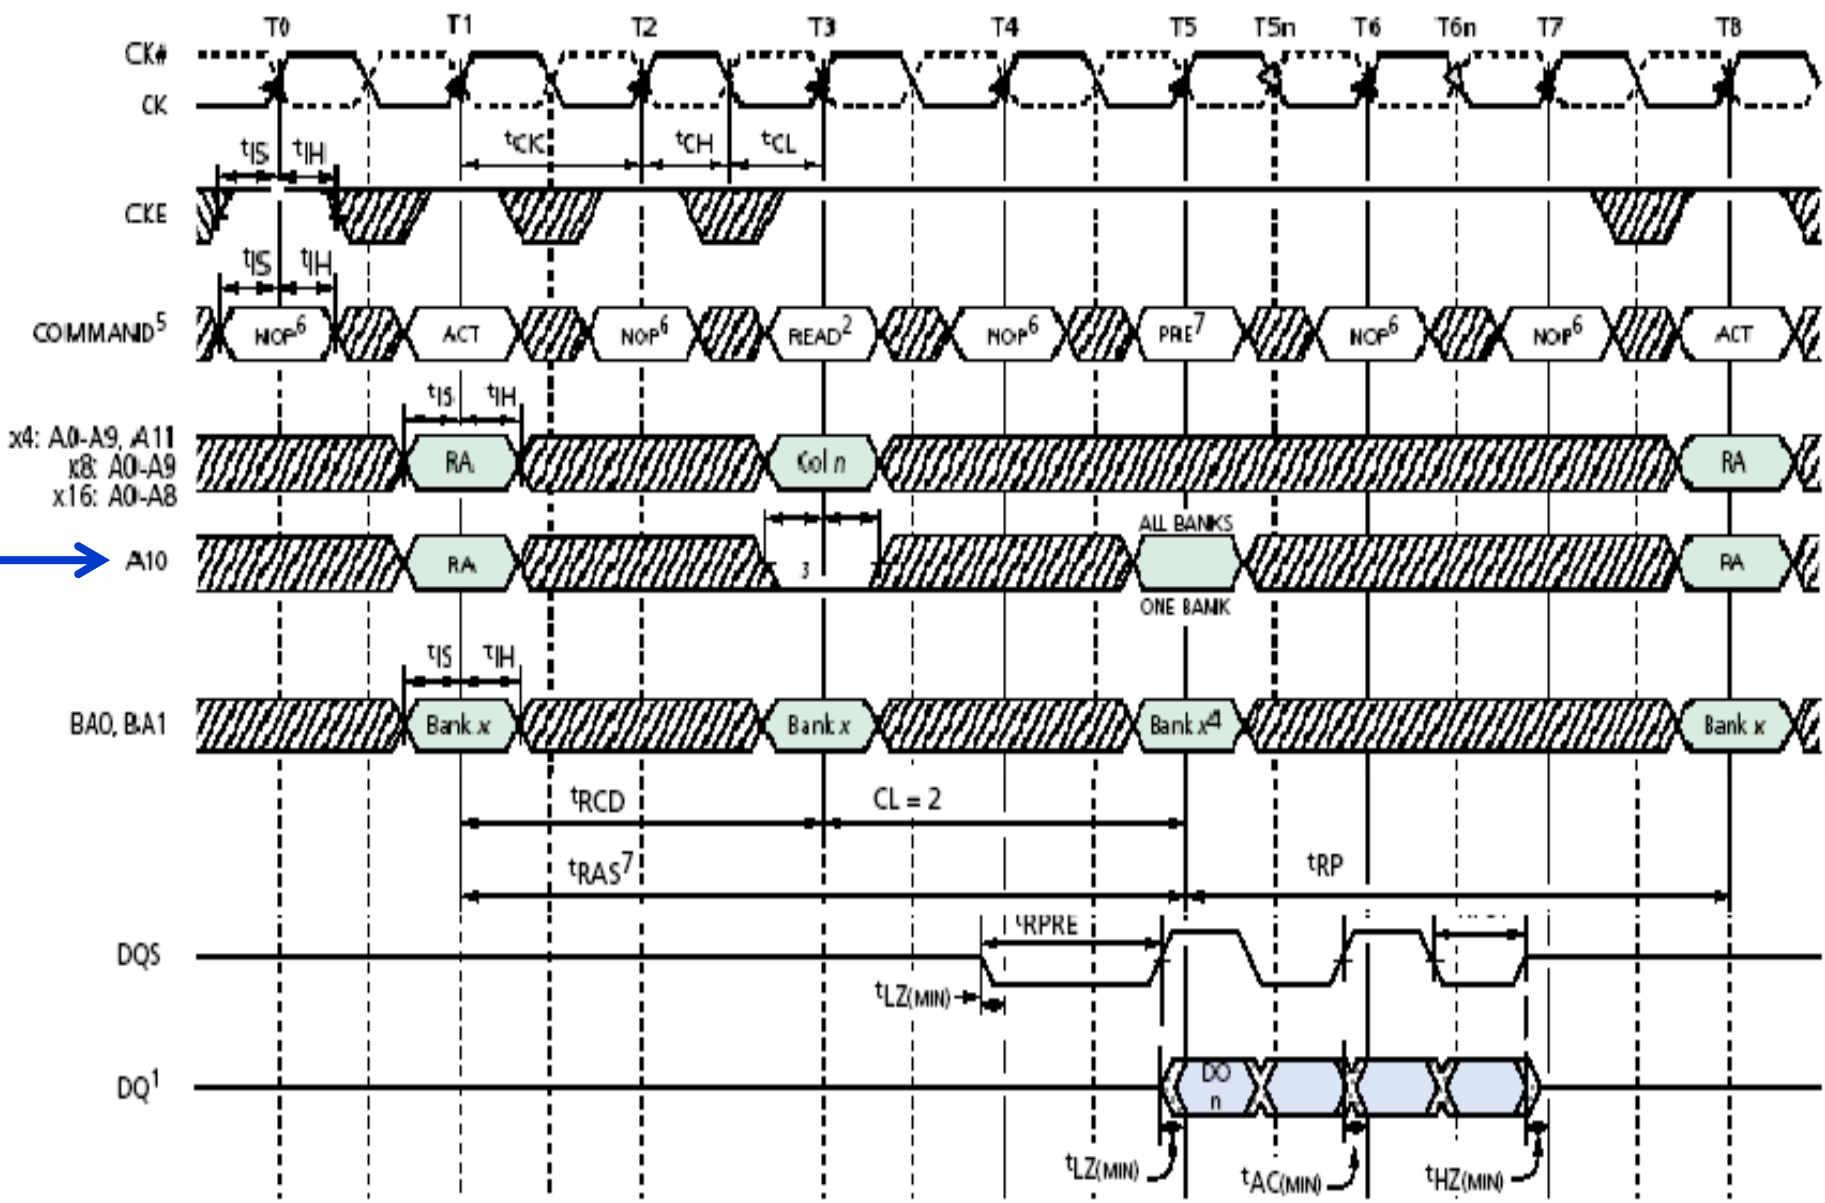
T0 T1 T2 T3 T4 T5 T5n T6 T6n T7 T8

CK#
CK

$^tIS$ $^tIH$
$^tCK$ $^tCH$ $^tCL$

CKE

$^tIS$ $^tIH$

COMMAND$^5$ NOP$^6$ ACT NOP$^6$ READ$^2$ NOP$^6$ PRE$^7$ NOP$^6$ NOP$^6$ ACT

$^tIS$ $^tIH$

x4: A0-A9, A11
x8: A0-A9
x16: A0-A8
RA Col $n$ RA

ALL BANKS
A10 RA 3 RA
ONE BANK

$^tIS$ $^tIH$

BA0, BA1 Bank $x$ Bank $x$ Bank $x^4$ Bank $x$

$^tRCD$ CL = 2

$^tRAS^7$ $^tRP$

$^tRPRE$
DQS
$^tLZ_{(MIN)}$

DQ$^1$ DO n

$^tLZ_{(MIN)}$ $^tAC_{(MIN)}$ $^tHZ_{(MIN)}$